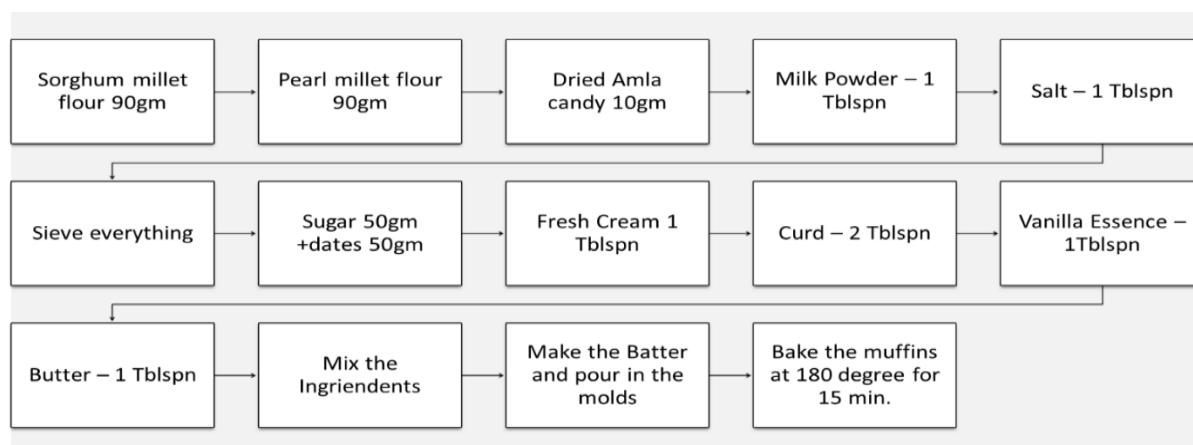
Sorghum millet flour 90gm

Pearl millet flour 90gm

Dried Amla candy 10gm

Milk Powder – 1 Tblspn

Salt – 1 Tblspn

Sieve everything

Sugar 50gm +dates 50gm

Fresh Cream 1 Tblspn

Curd – 2 Tblspn

Vanilla Essence – 1Tblspn

Butter – 1 Tblspn

Mix the Ingriendents

Make the Batter and pour in the molds

Bake the muffins at 180 degree for 15 min.